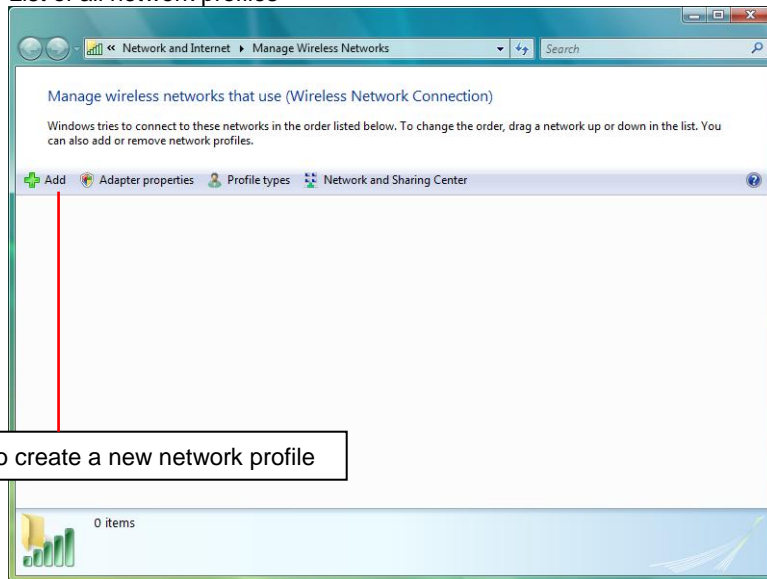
List of all network profiles

« Network and Internet ▸ Manage Wireless Networks

Search

Manage wireless networks that use (Wireless Network Connection)

Windows tries to connect to these networks in the order listed below. To change the order, drag a network up or down in the list. You can also add or remove network profiles.

Add Adapter properties Profile types Network and Sharing Center

o create a new network profile

0 items